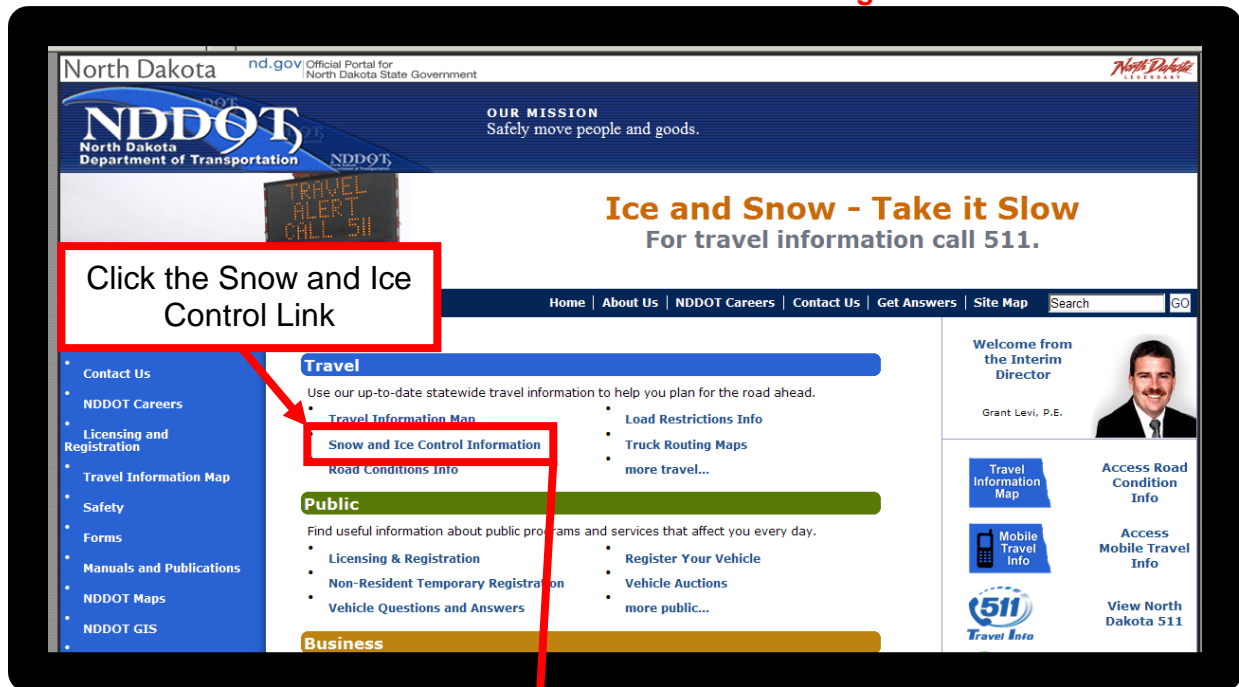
North Dakota nd.gov Official Portal for North Dakota State Government

North Dakota Legendary

NDDOT North Dakota Department of Transportation NDDOT

OUR MISSION
Safely move people and goods.

TRAVEL ALERT CALL 511

Ice and Snow - Take it Slow
For travel information call 511.

Click the Snow and Ice Control Link

Home | About Us | NDDOT Careers | Contact Us | Get Answers | Site Map Search GO

Contact Us
NDDOT Careers
Licensing and Registration
Travel Information Map
Safety
Forms
Manuals and Publications
NDDOT Maps
NDDOT GIS

Travel
Use our up-to-date statewide travel information to help you plan for the road ahead.
Travel Information Map
Snow and Ice Control Information
Road Conditions Info
Load Restrictions Info
Truck Routing Maps
more travel...

Public
Find useful information about public programs and services that affect you every day.
Licensing & Registration
Non-Resident Temporary Registration
Vehicle Questions and Answers
Register Your Vehicle
Vehicle Auctions
more public...

Business

Welcome from the Interim Director
Grant Levi, P.E.

Travel Information Map
Access Road Condition Info
Mobile Travel Info
Access Mobile Travel Info
511 Travel Info
View North Dakota 511